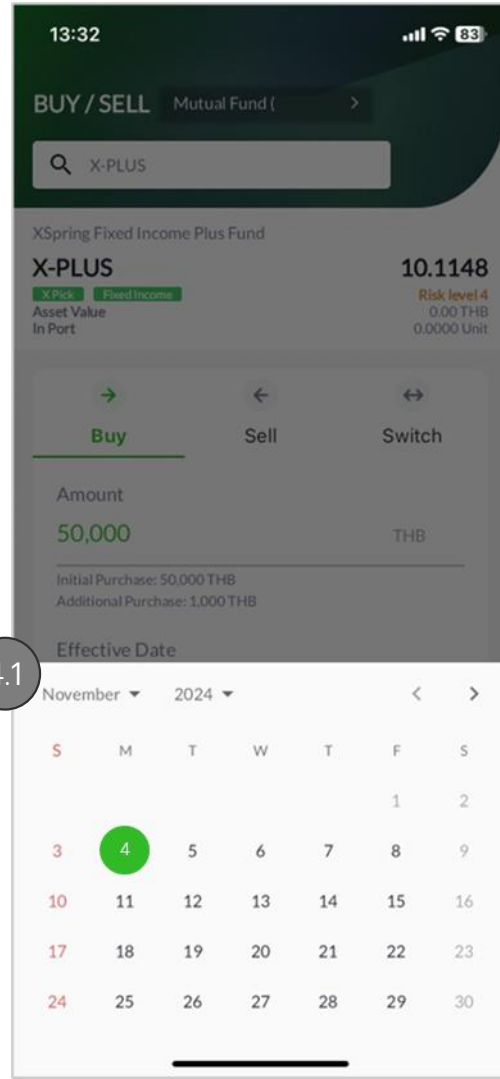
13:32

83

BUY / SELL Mutual Fund (

X-PLUS

XSpring Fixed Income Plus Fund

X-PLUS

10.1148

X Pick Fixed Income

Risk level 4

Asset Value

0.00 THB

In Port

0.0000 Unit

Buy

Sell

Switch

Amount

50,000

THB

Initial Purchase: 50,000 THB
Additional Purchase: 1,000 THB

Effective Date

4.1

November 2024

| S | M | T | W | T | F | S |
|---|---|---|---|---|---|---|
| | | | | | 1 | 2 |
| 3 | 4 | 5 | 6 | 7 | 8 | 9 |
| 10 | 11 | 12 | 13 | 14 | 15 | 16 |
| 17 | 18 | 19 | 20 | 21 | 22 | 23 |
| 24 | 25 | 26 | 27 | 28 | 29 | 30 |